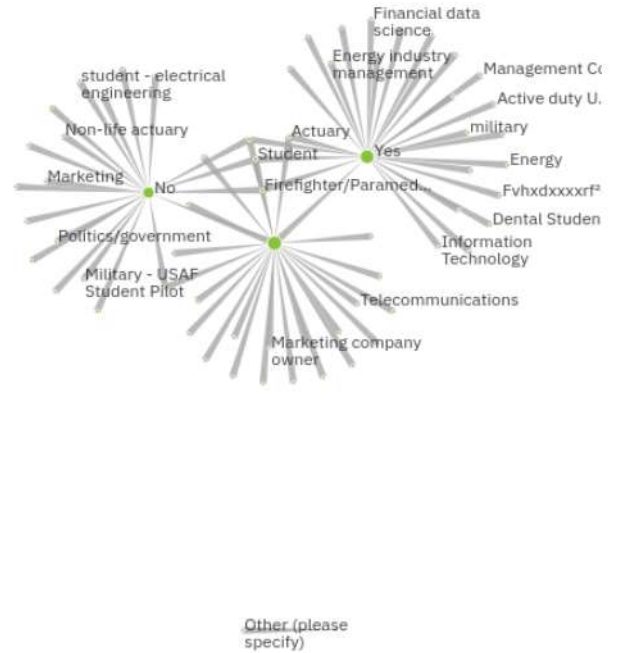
Financial data science

Energy industry management

Management Co

Active duty U.

military

Energy

Fvhxdxxxxrf²

Dental Studen

Information Technology

student - electrical engineering

Non-life actuary

Actuary

Student

Yes

Marketing

No

Firefighter/Paramed...

Politics/government

Military - USAF Student Pilot

Telecommunications

Marketing company owner

Other (please specify)